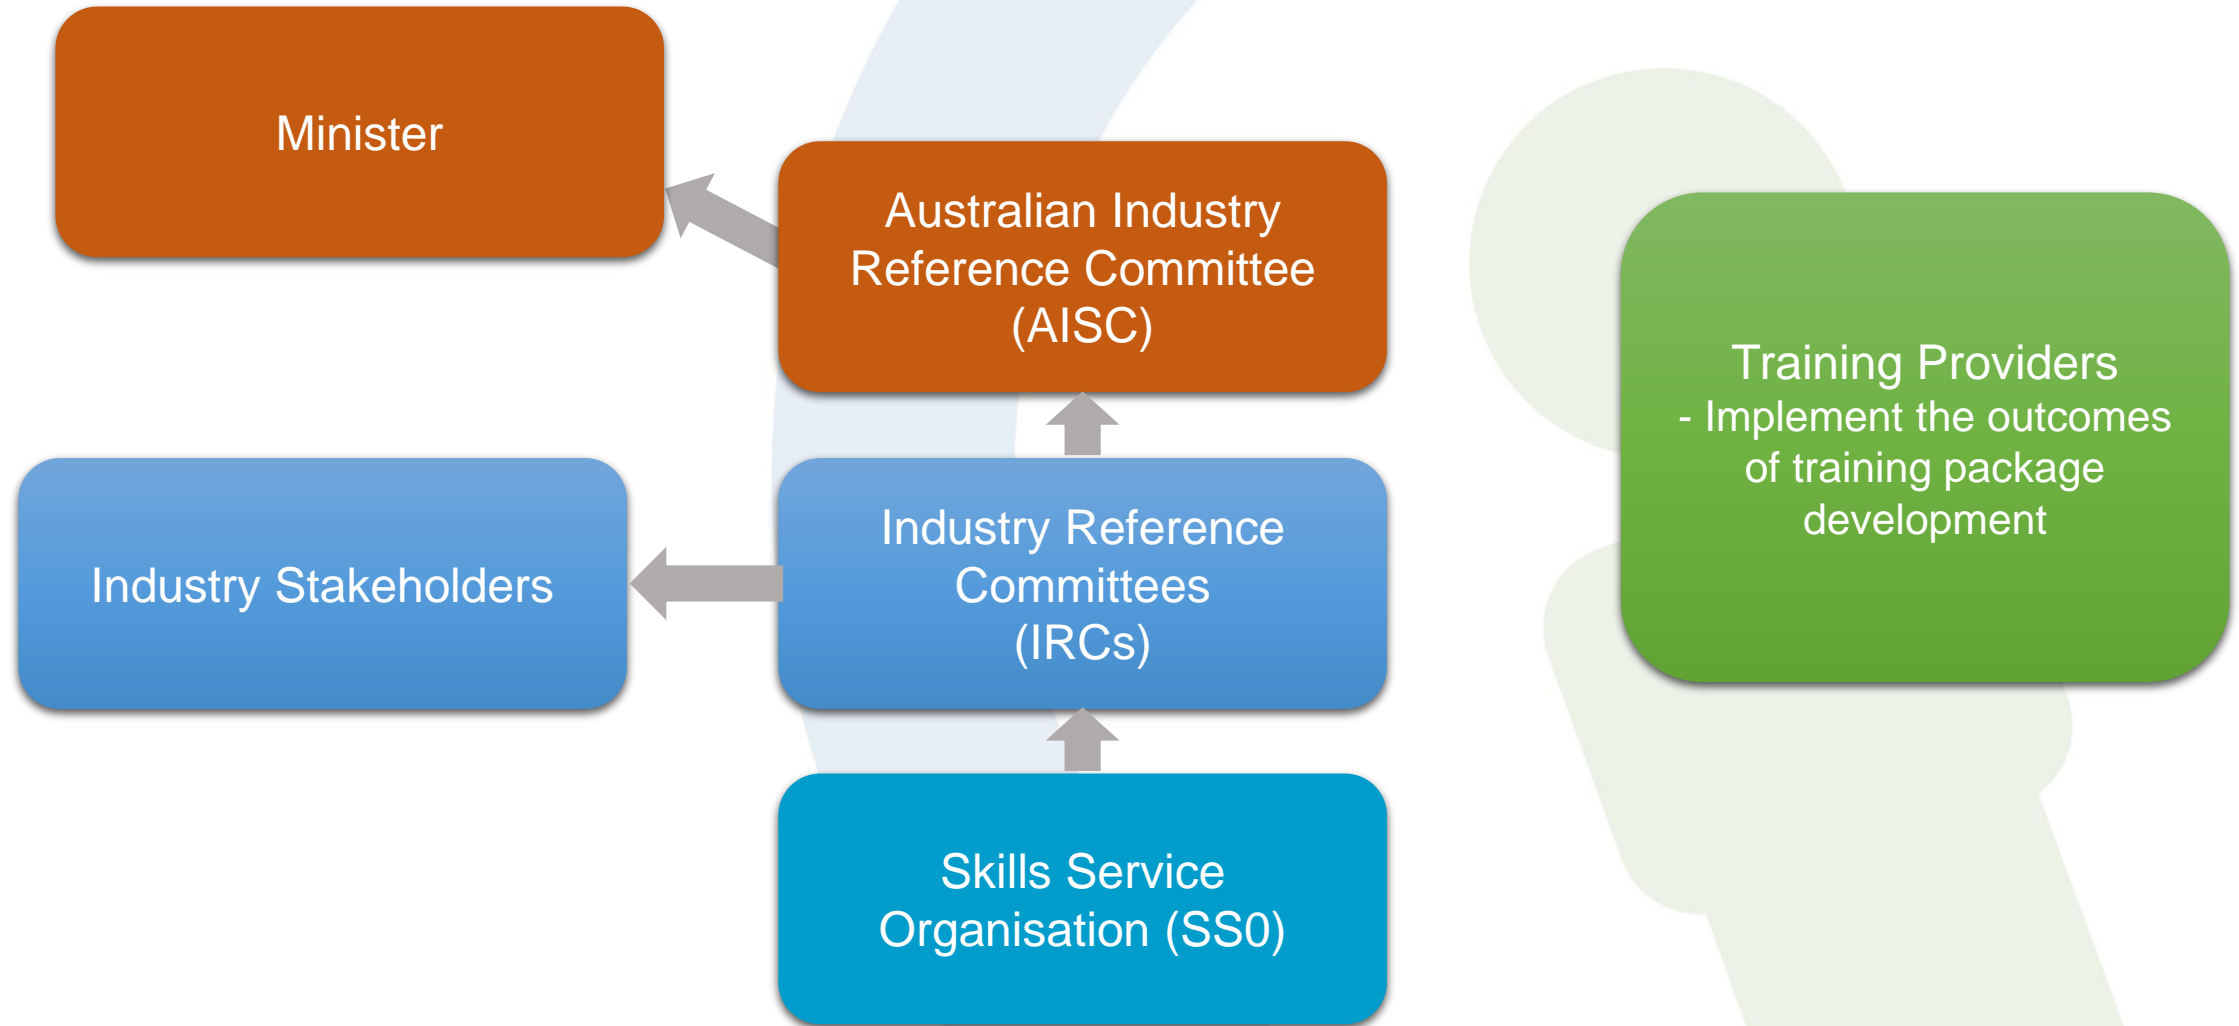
Minister

Australian Industry Reference Committee (AISC)

Industry Stakeholders

Industry Reference Committees (IRCs)

Skills Service Organisation (SS0)

Training Providers
- Implement the outcomes of training package development